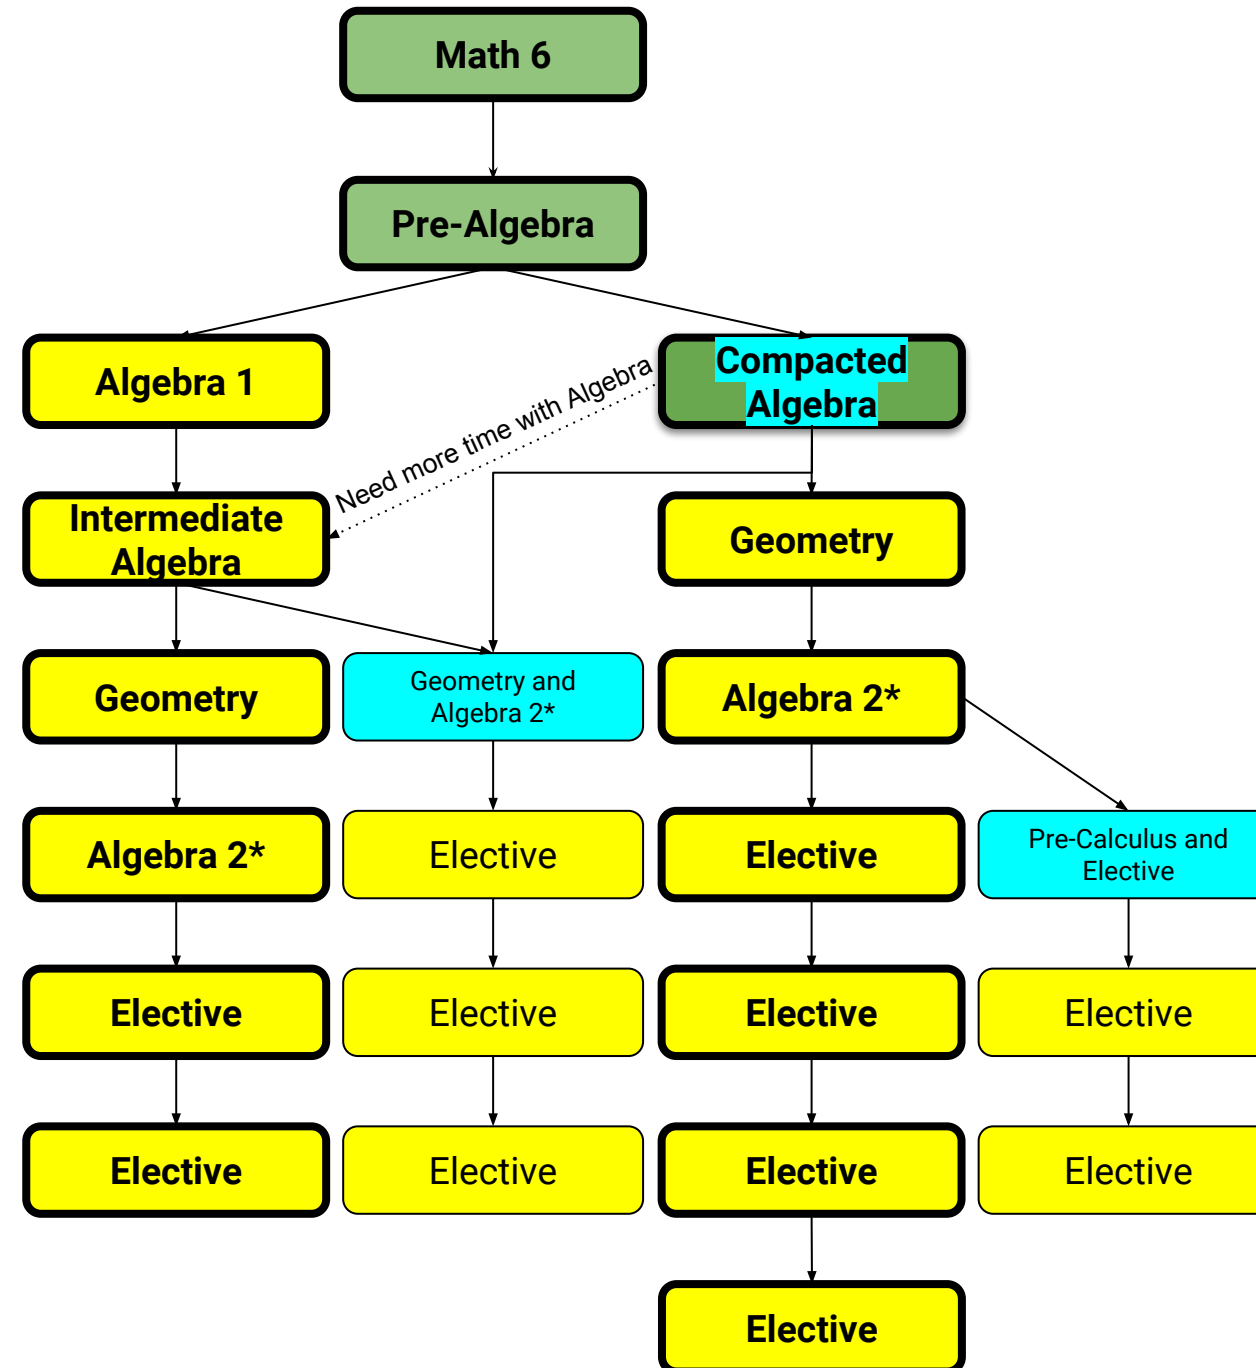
Math 6

Pre-Algebra

Algebra 1

Compacted Algebra

Need more time with Algebra

Intermediate Algebra

Geometry

Geometry

Geometry and Algebra 2*

Algebra 2*

Algebra 2*

Elective

Elective

Pre-Calculus and Elective

Elective

Elective

Elective

Elective

Elective

Elective

Elective

Elective

Elective